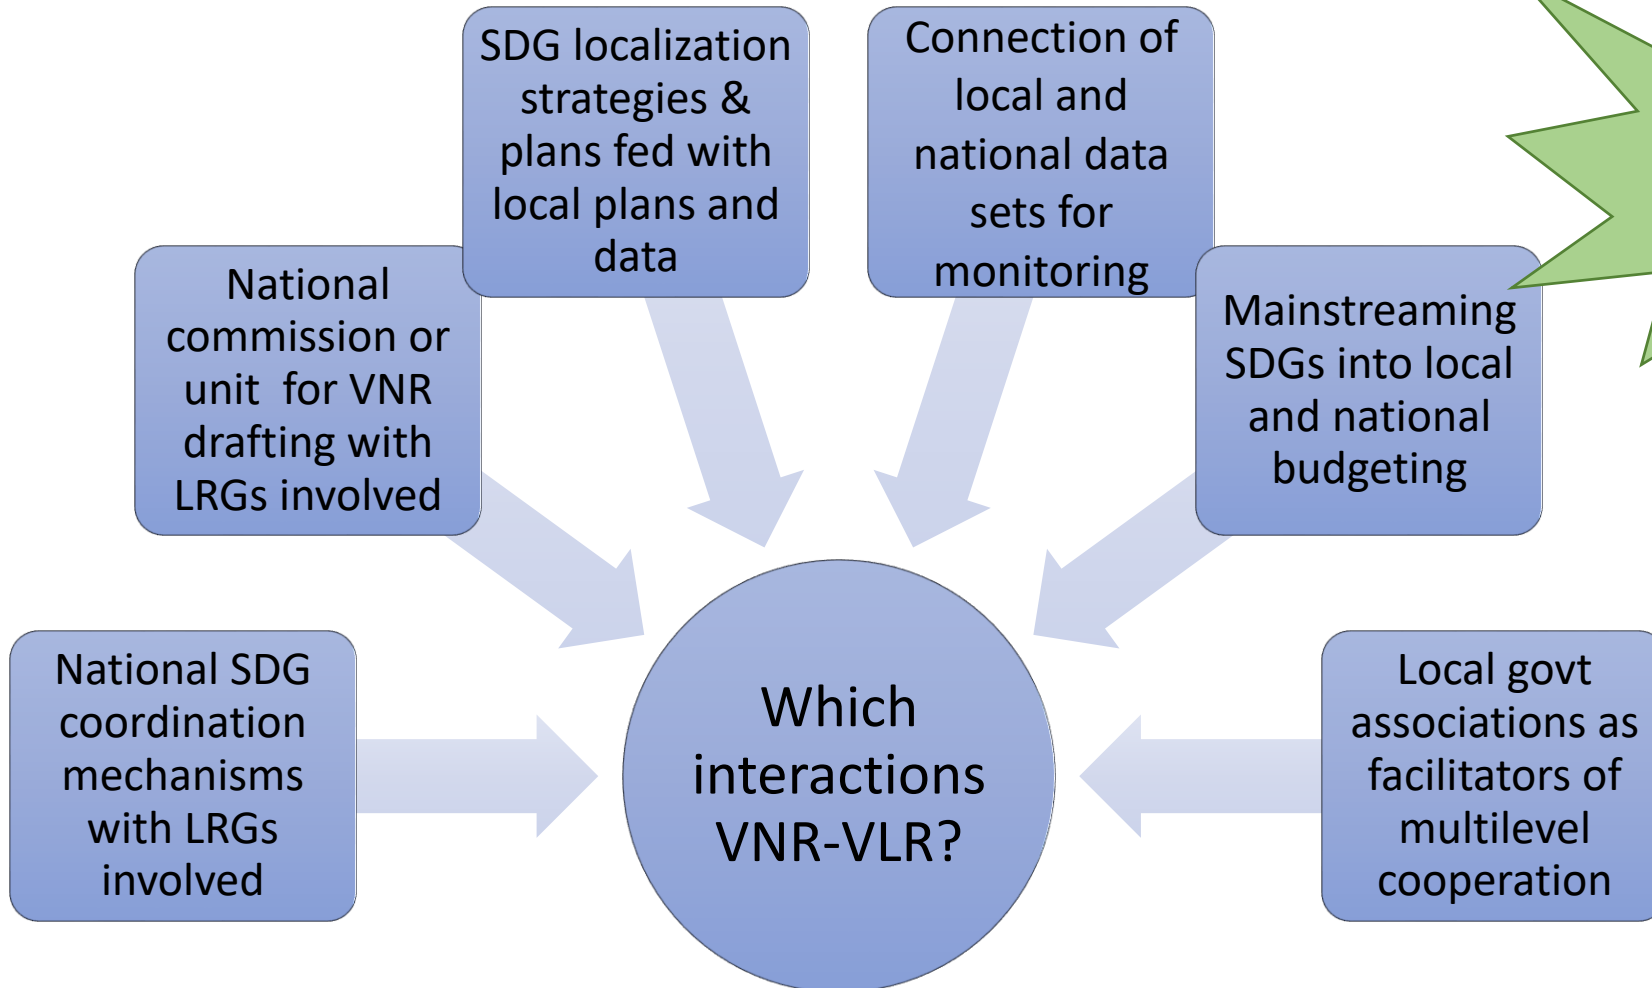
SDG localization strategies & plans fed with local plans and data

Connection of local and national data sets for monitoring

National commission or unit for VNR drafting with LRGs involved

Mainstreaming SDGs into local and national budgeting

National SDG coordination mechanisms with LRGs involved

Which interactions VNR-VLR?

Local govt associations as facilitators of multilevel cooperation